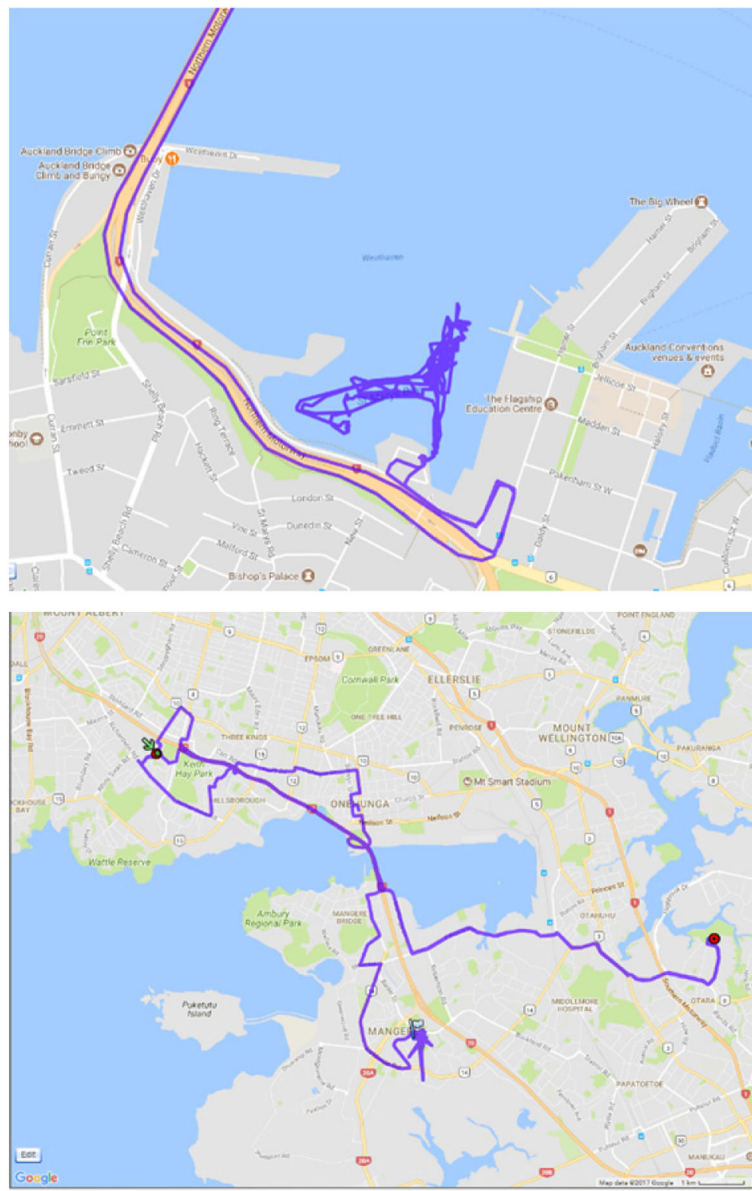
Northern Motorway
Auckland Bridge Climb
Auckland Bridge Climb and Bungy
Wynyard Dr
Westhaven Dr
Curran St
Point Erin Park
Sarsfield St
Shelly Beach Rd
Emmett St
Tweed St
Ring Terrace
Hackett St
London St
Dunedin St
View Rd
St Marys Rd
Melford St
Shelly Beach Rd
Cameron St
Bishop's Palace
Westhaven
The Big Wheel
Auckland Conventions venues & events
Jellicoe St
The Flagship Education Centre
Madden St
Pakenham St W
Daldy St
Halsey St
Brigham St
Hamer St
Beaumont St
Silo Park

MOUNT ALBERT
POINT ENGLAND
EPSOM
GREENLANE
STONEFIELDS
Cornwall Park
ELLERSLIE
ONE TREE HILL
PENROSE
PANMURE
MOUNT WELLINGTON
THREE KINGS
Keith Hay Park
Mt Smart Stadium
PAKURANGA
HILLSBOROUGH
ONEHUNGA
Neilson St
Wattle Reserve
Ambury Regional Park
MANGERE BRIDGE
OTAHUHU
Puketutu Island
MANGERE
MIDDLEMORE HOSPITAL
OTARA
PAPATOETOE
MANUKAU
Edit
Google
Map data ©2017 Google 1 km